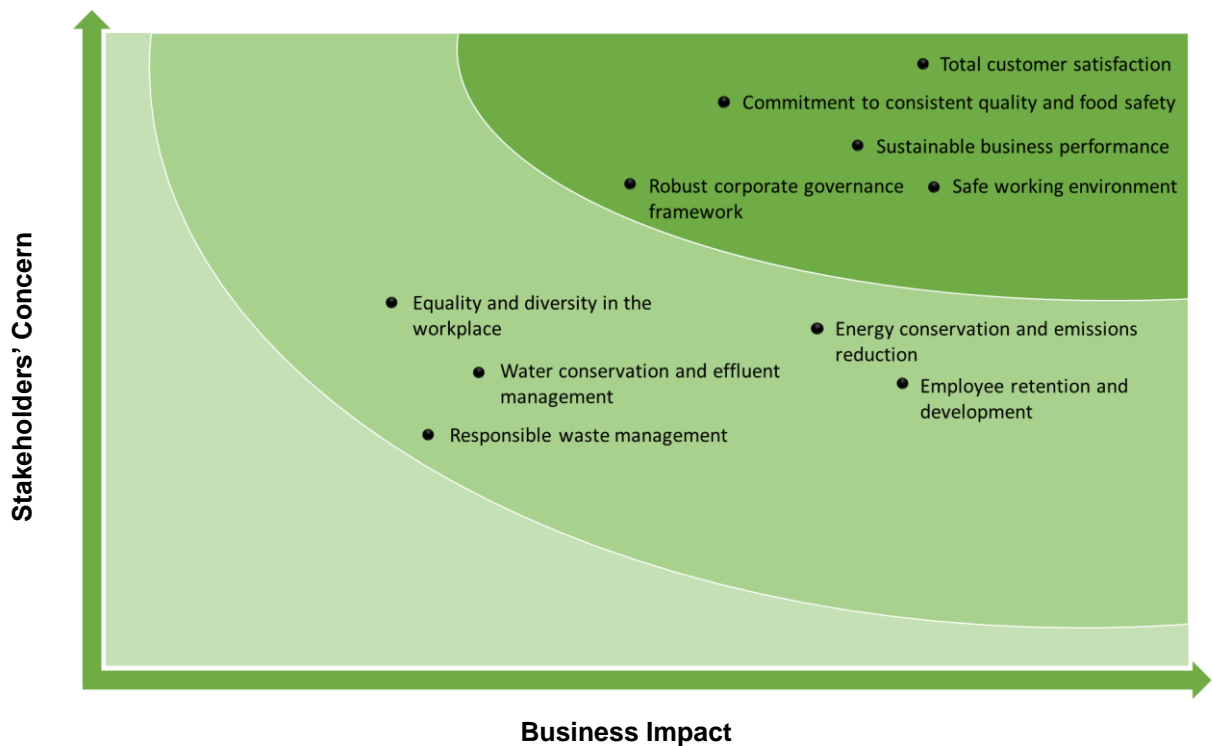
Total customer satisfaction

Commitment to consistent quality and food safety

Sustainable business performance

Robust corporate governance framework

Safe working environment

Equality and diversity in the workplace

Energy conservation and emissions reduction

Water conservation and effluent management

Employee retention and development

Responsible waste management

Stakeholders' Concern

Business Impact